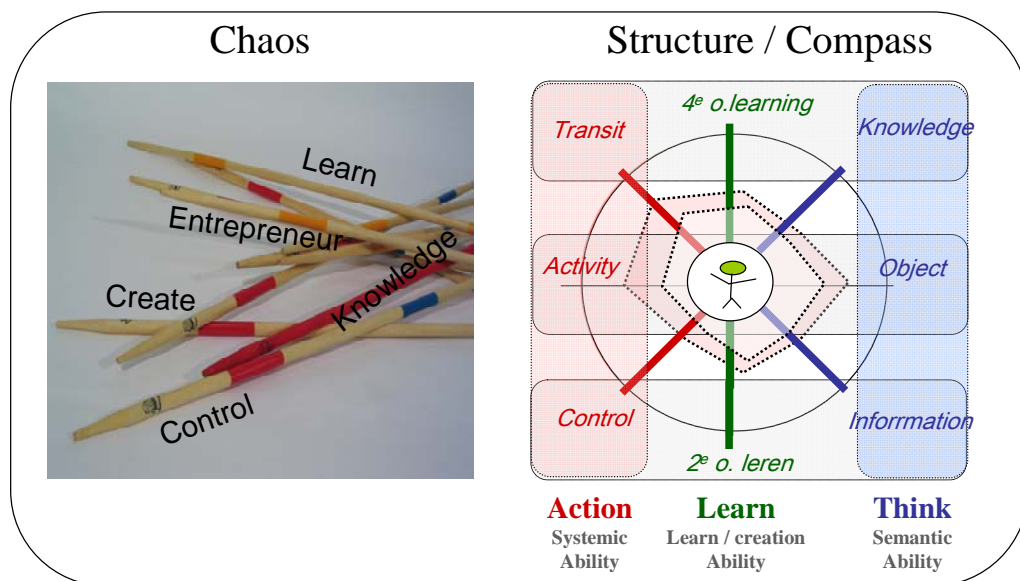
Chaos

Learn

Entrepreneur

Knowledge

Create

Control

Structure / Compass

$4^e$ o.learning

Transit

Knowledge

Activity

Object

Control

Informmation

$2^e$ o. leren

Action
Systemic
Ability

Learn
Learn / creation
Ability

Think
Semantic
Ability